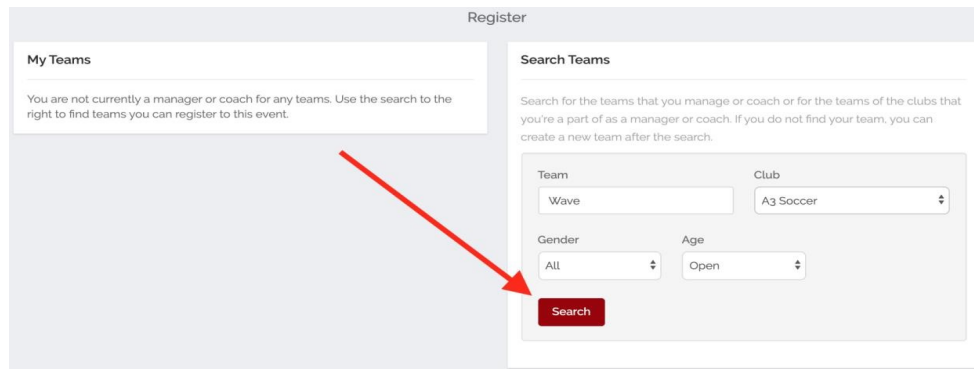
Register

My Teams

You are not currently a manager or coach for any teams. Use the search to the right to find teams you can register to this event.

Search Teams

Search for the teams that you manage or coach or for the teams of the clubs that you're a part of as a manager or coach. If you do not find your team, you can create a new team after the search.

Team
Wave

Club
A3 Soccer

Gender
All

Age
Open

Search